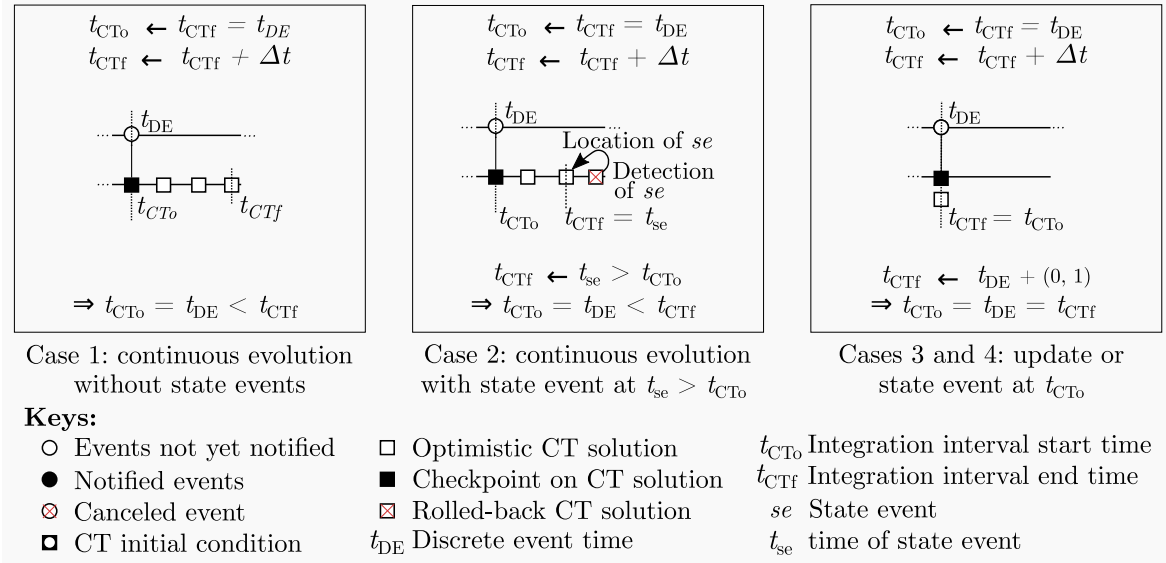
$t_{\mathrm{CTo}} \leftarrow t_{\mathrm{CTf}} = t_{DE}$
$t_{\mathrm{CTf}} \leftarrow t_{\mathrm{CTf}} + \Delta t$

$t_{\mathrm{DE}}$

$t_{CTo}$ $t_{CTf}$

$\Rightarrow t_{\mathrm{CTo}} = t_{\mathrm{DE}} < t_{\mathrm{CTf}}$

Case 1: continuous evolution without state events

$t_{\mathrm{CTo}} \leftarrow t_{\mathrm{CTf}} = t_{\mathrm{DE}}$
$t_{\mathrm{CTf}} \leftarrow t_{\mathrm{CTf}} + \Delta t$

$t_{\mathrm{DE}}$

Location of $se$

Detection of $se$

$t_{\mathrm{CTo}}$ $t_{\mathrm{CTf}} = t_{\mathrm{se}}$

$t_{\mathrm{CTf}} \leftarrow t_{\mathrm{se}} > t_{\mathrm{CTo}}$
$\Rightarrow t_{\mathrm{CTo}} = t_{\mathrm{DE}} < t_{\mathrm{CTf}}$

Case 2: continuous evolution with state event at $t_{\mathrm{se}} > t_{\mathrm{CTo}}$

$t_{\mathrm{CTo}} \leftarrow t_{\mathrm{CTf}} = t_{\mathrm{DE}}$
$t_{\mathrm{CTf}} \leftarrow t_{\mathrm{CTf}} + \Delta t$

$t_{\mathrm{DE}}$

$t_{\mathrm{CTf}} = t_{\mathrm{CTo}}$

$t_{\mathrm{CTf}} \leftarrow t_{\mathrm{DE}} + (0, 1)$
$\Rightarrow t_{\mathrm{CTo}} = t_{\mathrm{DE}} = t_{\mathrm{CTf}}$

Cases 3 and 4: update or state event at $t_{\mathrm{CTo}}$

**Keys:**
Events not yet notified
Notified events
Canceled event
CT initial condition
Optimistic CT solution
Checkpoint on CT solution
Rolled-back CT solution
$t_{\mathrm{DE}}$ Discrete event time
$t_{\mathrm{CTo}}$ Integration interval start time
$t_{\mathrm{CTf}}$ Integration interval end time
$se$ State event
$t_{\mathrm{se}}$ time of state event